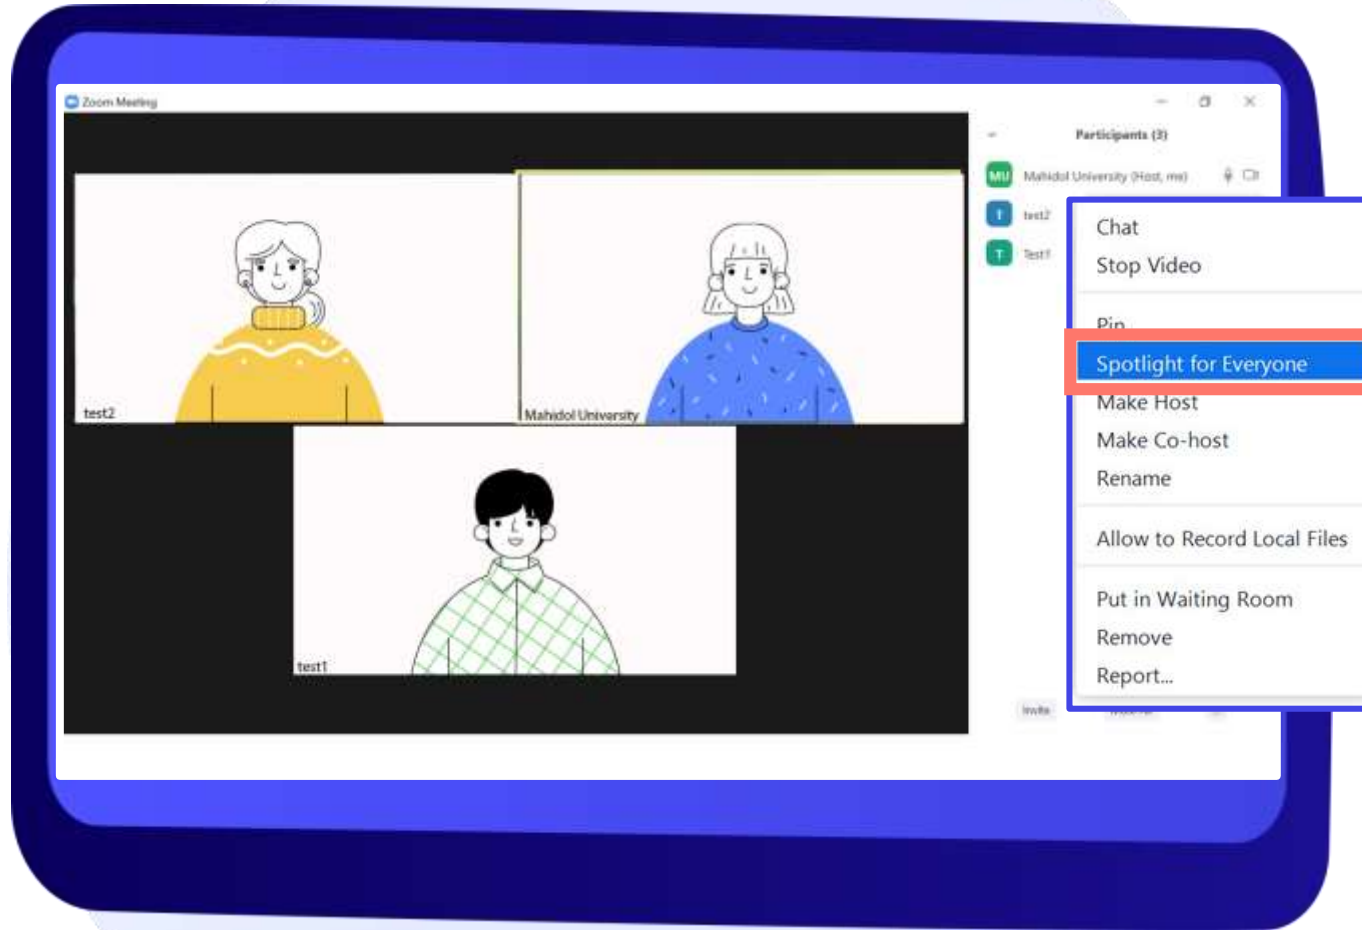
Zoom Meeting

Participants (3)

MU Mahidol University (Host, me)

T test2

T Test1

test2

Mahidol University

test1

Chat
Stop Video

Pin
Spotlight for Everyone
Make Host
Make Co-host
Rename

Allow to Record Local Files

Put in Waiting Room
Remove
Report...

Invite